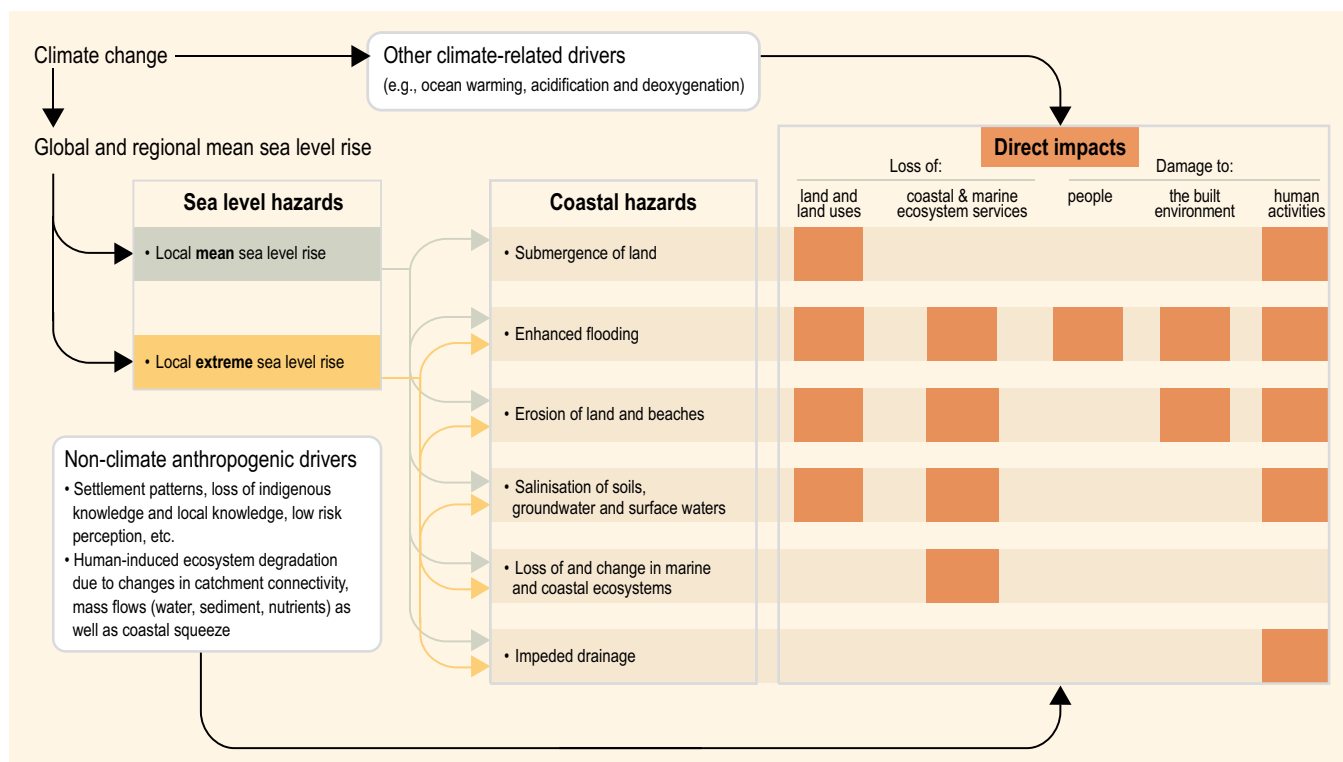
Climate change

Other climate-related drivers
(e.g., ocean warming, acidification and deoxygenation)

Global and regional mean sea level rise

Sea level hazards
• Local **mean** sea level rise
• Local **extreme** sea level rise

Coastal hazards
• Submergence of land
• Enhanced flooding
• Erosion of land and beaches
• Salinisation of soils, groundwater and surface waters
• Loss of and change in marine and coastal ecosystems
• Impeded drainage

Direct impacts
Loss of:
land and land uses
coastal & marine ecosystem services
Damage to:
people
the built environment
human activities

Non-climate anthropogenic drivers
• Settlement patterns, loss of indigenous knowledge and local knowledge, low risk perception, etc.
• Human-induced ecosystem degradation due to changes in catchment connectivity, mass flows (water, sediment, nutrients) as well as coastal squeeze